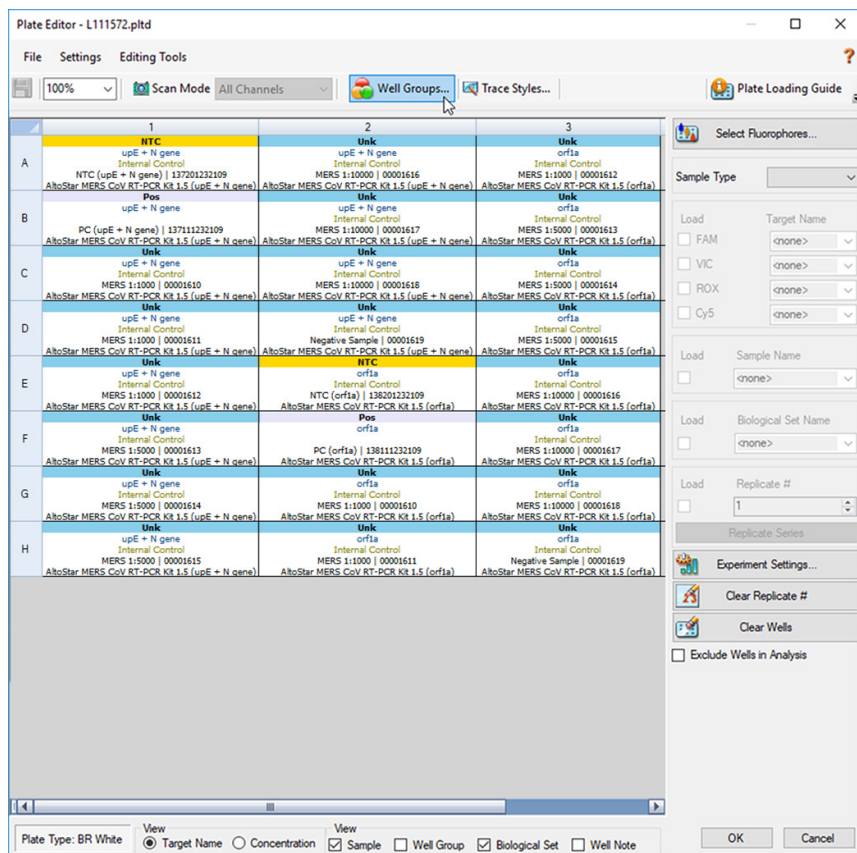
Plate Editor - L111572.pltd

File Settings Editing Tools

100% Scan Mode All Channels Well Groups... Trace Styles... Plate Loading Guide

| | 1 | 2 | 3 |
|---|---|---|---|
| A | NTC<br>upE + N gene<br>Internal Control<br>NTC (upE + N gene) \| 137201232109<br>AltoStar MERS CoV RT-PCR Kit 1.5 (upE + N gene) | Unk<br>upE + N gene<br>Internal Control<br>MERS 1:10000 \| 00001616<br>AltoStar MERS CoV RT-PCR Kit 1.5 (upE + N gene) | Unk<br>orf1a<br>Internal Control<br>MERS 1:1000 \| 00001612<br>AltoStar MERS CoV RT-PCR Kit 1.5 (orf1a) |
| B | Pos<br>upE + N gene<br>PC (upE + N gene) \| 137111232109<br>AltoStar MERS CoV RT-PCR Kit 1.5 (upE + N gene) | Unk<br>upE + N gene<br>Internal Control<br>MERS 1:10000 \| 00001617<br>AltoStar MERS CoV RT-PCR Kit 1.5 (upE + N gene) | Unk<br>orf1a<br>Internal Control<br>MERS 1:5000 \| 00001613<br>AltoStar MERS CoV RT-PCR Kit 1.5 (orf1a) |
| C | Unk<br>upE + N gene<br>Internal Control<br>MERS 1:1000 \| 00001610<br>AltoStar MERS CoV RT-PCR Kit 1.5 (upE + N gene) | Unk<br>upE + N gene<br>Internal Control<br>MERS 1:10000 \| 00001618<br>AltoStar MERS CoV RT-PCR Kit 1.5 (upE + N gene) | Unk<br>orf1a<br>Internal Control<br>MERS 1:5000 \| 00001614<br>AltoStar MERS CoV RT-PCR Kit 1.5 (orf1a) |
| D | Unk<br>upE + N gene<br>Internal Control<br>MERS 1:1000 \| 00001611<br>AltoStar MERS CoV RT-PCR Kit 1.5 (upE + N gene) | Unk<br>upE + N gene<br>Internal Control<br>Negative Sample \| 00001619<br>AltoStar MERS CoV RT-PCR Kit 1.5 (upE + N gene) | Unk<br>orf1a<br>Internal Control<br>MERS 1:5000 \| 00001615<br>AltoStar MERS CoV RT-PCR Kit 1.5 (orf1a) |
| E | Unk<br>upE + N gene<br>Internal Control<br>MERS 1:1000 \| 00001612<br>AltoStar MERS CoV RT-PCR Kit 1.5 (upE + N gene) | NTC<br>orf1a<br>Internal Control<br>NTC (orf1a) \| 138201232109<br>AltoStar MERS CoV RT-PCR Kit 1.5 (orf1a) | Unk<br>orf1a<br>Internal Control<br>MERS 1:10000 \| 00001616<br>AltoStar MERS CoV RT-PCR Kit 1.5 (orf1a) |
| F | Unk<br>upE + N gene<br>Internal Control<br>MERS 1:5000 \| 00001613<br>AltoStar MERS CoV RT-PCR Kit 1.5 (upE + N gene) | Pos<br>orf1a<br>PC (orf1a) \| 138111232109<br>AltoStar MERS CoV RT-PCR Kit 1.5 (orf1a) | Unk<br>orf1a<br>Internal Control<br>MERS 1:10000 \| 00001617<br>AltoStar MERS CoV RT-PCR Kit 1.5 (orf1a) |
| G | Unk<br>upE + N gene<br>Internal Control<br>MERS 1:5000 \| 00001614<br>AltoStar MERS CoV RT-PCR Kit 1.5 (upE + N gene) | Unk<br>orf1a<br>Internal Control<br>MERS 1:1000 \| 00001610<br>AltoStar MERS CoV RT-PCR Kit 1.5 (orf1a) | Unk<br>orf1a<br>Internal Control<br>MERS 1:10000 \| 00001618<br>AltoStar MERS CoV RT-PCR Kit 1.5 (orf1a) |
| H | Unk<br>upE + N gene<br>Internal Control<br>MERS 1:5000 \| 00001615<br>AltoStar MERS CoV RT-PCR Kit 1.5 (upE + N gene) | Unk<br>orf1a<br>Internal Control<br>MERS 1:1000 \| 00001611<br>AltoStar MERS CoV RT-PCR Kit 1.5 (orf1a) | Unk<br>orf1a<br>Internal Control<br>Negative Sample \| 00001619<br>AltoStar MERS CoV RT-PCR Kit 1.5 (orf1a) |

Select Fluorophores...

Sample Type

Load Target Name
FAM <none>
VIC <none>
ROX <none>
Cy5 <none>

Load Sample Name
<none>

Load Biological Set Name
<none>

Load Replicate #
1

Replicate Series

Experiment Settings...

Clear Replicate #

Clear Wells

Exclude Wells in Analysis

Plate Type: BR White

View
Target Name Concentration

View
Sample Well Group Biological Set Well Note

OK Cancel